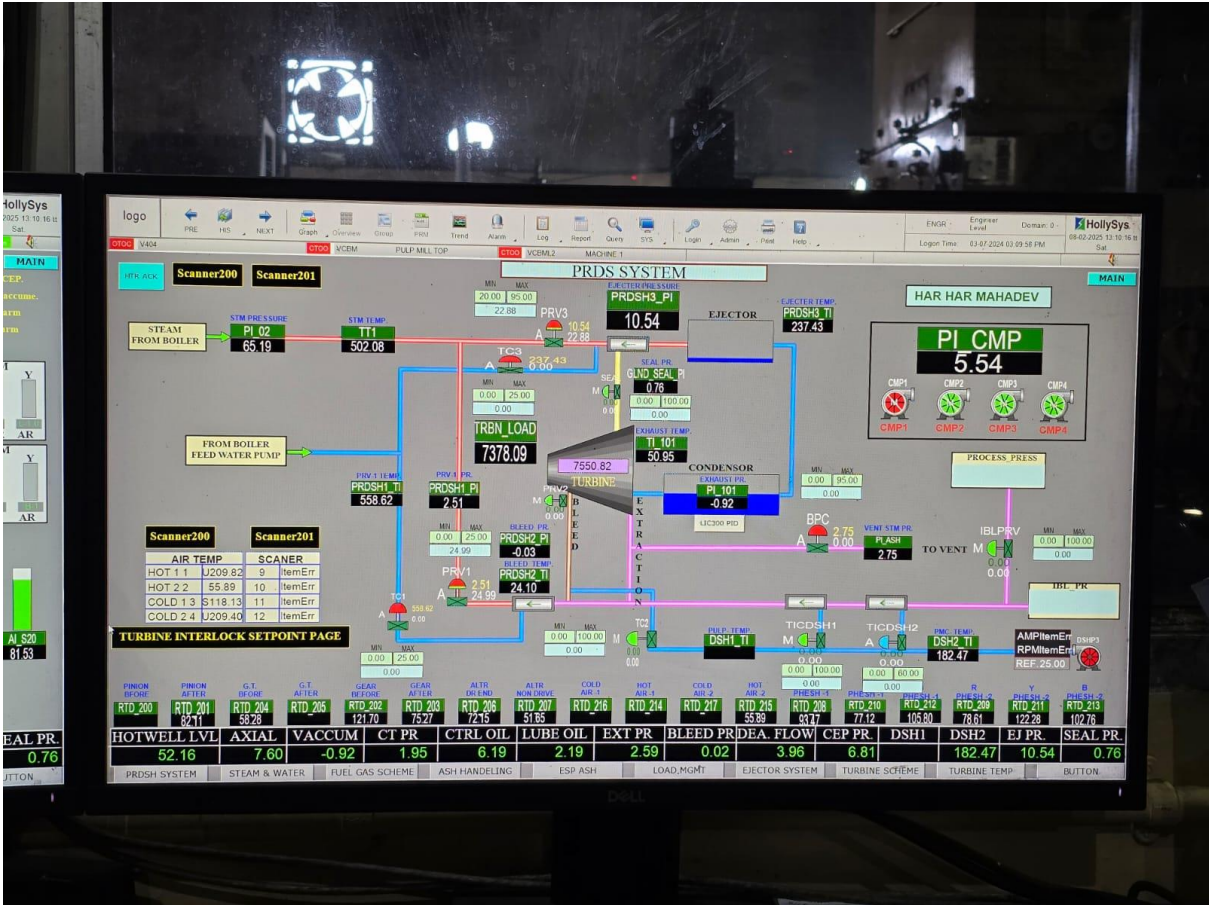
HollySys
2025 13:10:16
Sat
MAIN
CEP.
accume.
arm
arm
Y
AR
Y
AR
AI_S20
81.53
SEAL PR.
0.76
BUTTON

logo
PRE HIS NEXT Graph Overview Group PRM Trend Alarm Log Report Query SYS Login Admin Print Help
ENGR Engineer Level Domain: 0
Logon Time: 03-07-2024 03:09:58 PM
HollySys
08-02-2025 13:10:16
Sat
OTOC V404
CTOO VCBM PULP MILL TOP
CTOO VCBML2 MACHINE 1

HTR ACK
Scanner200
Scanner201
PRDS SYSTEM
MAIN
HAR HAR MAHADEV

STEAM FROM BOILER
STM PRESSURE
PI_02
65.19
STM TEMP.
TT1
502.08
MIN MAX
20.00 95.00
22.88
PRV3
10.54
22.88
EJECTER PRESSURE
PRDSH3_PI
10.54
EJECTOR
EJECTER TEMP.
PRDSH3_TI
237.43
TC3
237.43
0.00
SEAL PR.
GLND_SEAL_PI
0.76
MIN MAX
0.00 100.00
0.00
MIN MAX
0.00 25.00
0.00
PI_CMP
5.54
CMP1 CMP2 CMP3 CMP4
CMP1 CMP2 CMP3 CMP4

FROM BOILER FEED WATER PUMP
TRBN_LOAD
7378.09
EXHAUST TEMP.
TI_101
50.95
7550.82
TURBINE
CONDENSOR
EXHAUST PR.
PI_101
-0.92
LIC300 PID
MIN MAX
0.00 95.00
0.00
PROCESS_PRESS
PRV-1 TEMP.
PRDSH1_TI
558.62
PRV-1 PR.
PRDSH1_PI
2.51
PRV2
0.00
BLEED
EXTRACTION
BPC
2.75
0.00
VENT STM PR.
PI_ASH
2.75
TO VENT
IBLPRV
MIN MAX
0.00 100.00
0.00
0.00

Scanner200
Scanner201
| AIR TEMP | | SCANER | |
|---|---|---|---|
| HOT 1 1 | U209.82 | 9 | ItemErr |
| HOT 2 2 | 55.89 | 10 | ItemErr |
| COLD 1 3 | S118.13 | 11 | ItemErr |
| COLD 2 4 | U209.40 | 12 | ItemErr |

MIN MAX
0.00 25.00
24.99
BLEED PR.
PRDSH2_PI
-0.03
BLEED TEMP.
PRDSH2_TI
24.10
PRV1
2.51
24.99
TC1
0.00
IBL_PR
TURBINE INTERLOCK SETPOINT PAGE
MIN MAX
0.00 100.00
0.00
TC2
0.00
PULP TEMP.
DSH1_TI
TICDSH1
0.00
TICDSH2
0.00
PMC TEMP.
DSH2_TI
182.47
AMPItemErr
RPMItemErr
REF.25.00
DSHP3
MIN MAX
0.00 25.00
0.00
MIN MAX
0.00 100.00
0.00
MIN MAX
0.00 80.00
0.00

| PINION BFORE | PINION AFTER | G.T. BFORE | G.T. AFTER | GEAR BEFORE | GEAR AFTER | ALTR DR.END | ALTR NON DRIVE | COLD AIR-1 | HOT AIR-1 | COLD AIR-2 | HOT AIR-2 | PHESH-1 | PHESH-1 | PHESH-1 | R PHESH-2 | Y PHESH-2 | B PHESH-2 |
|---|---|---|---|---|---|---|---|---|---|---|---|---|---|---|---|---|---|
| RTD_200 | RTD_201 | RTD_204 | RTD_205 | RTD_202 | RTD_203 | RTD_206 | RTD_207 | RTD_216 | RTD_214 | RTD_217 | RTD_215 | RTD_208 | RTD_210 | RTD_212 | RTD_209 | RTD_211 | RTD_213 |
| | 82.11 | 58.28 | | 121.70 | 75.27 | 72.15 | 51.85 | | | | 55.89 | 93.37 | 77.12 | 105.80 | 78.61 | 122.28 | 102.76 |

| HOTWELL LVL | AXIAL | VACCUM | CT PR | CTRL OIL | LUBE OIL | EXT PR | BLEED PR | DEA. FLOW | CEP PR. | DSH1 | DSH2 | EJ PR. | SEAL PR. |
|---|---|---|---|---|---|---|---|---|---|---|---|---|---|
| 52.16 | 7.60 | -0.92 | 1.95 | 6.19 | 2.19 | 2.59 | 0.02 | 3.96 | 6.81 | | 182.47 | 10.54 | 0.76 |

PRDSH SYSTEM | STEAM & WATER | FUEL GAS SCHEME | ASH HANDELING | ESP ASH | LOAD MGMT | EJECTOR SYSTEM | TURBINE SCHEME | TURBINE TEMP | BUTTON
DELL